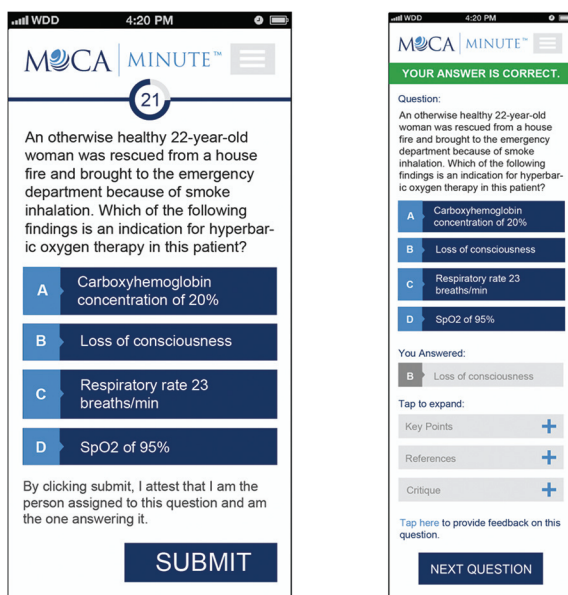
WDD 4:20 PM

MOCA | MINUTE™

21

An otherwise healthy 22-year-old woman was rescued from a house fire and brought to the emergency department because of smoke inhalation. Which of the following findings is an indication for hyperbaric oxygen therapy in this patient?

A Carboxyhemoglobin concentration of 20%

B Loss of consciousness

C Respiratory rate 23 breaths/min

D SpO2 of 95%

By clicking submit, I attest that I am the person assigned to this question and am the one answering it.

SUBMIT

WDD 4:20 PM

MOCA | MINUTE™

YOUR ANSWER IS CORRECT.

Question:

An otherwise healthy 22-year-old woman was rescued from a house fire and brought to the emergency department because of smoke inhalation. Which of the following findings is an indication for hyperbaric oxygen therapy in this patient?

A Carboxyhemoglobin concentration of 20%

B Loss of consciousness

C Respiratory rate 23 breaths/min

D SpO2 of 95%

You Answered:

B Loss of consciousness

Tap to expand:

Key Points +

References +

Critique +

Tap here to provide feedback on this question.

NEXT QUESTION